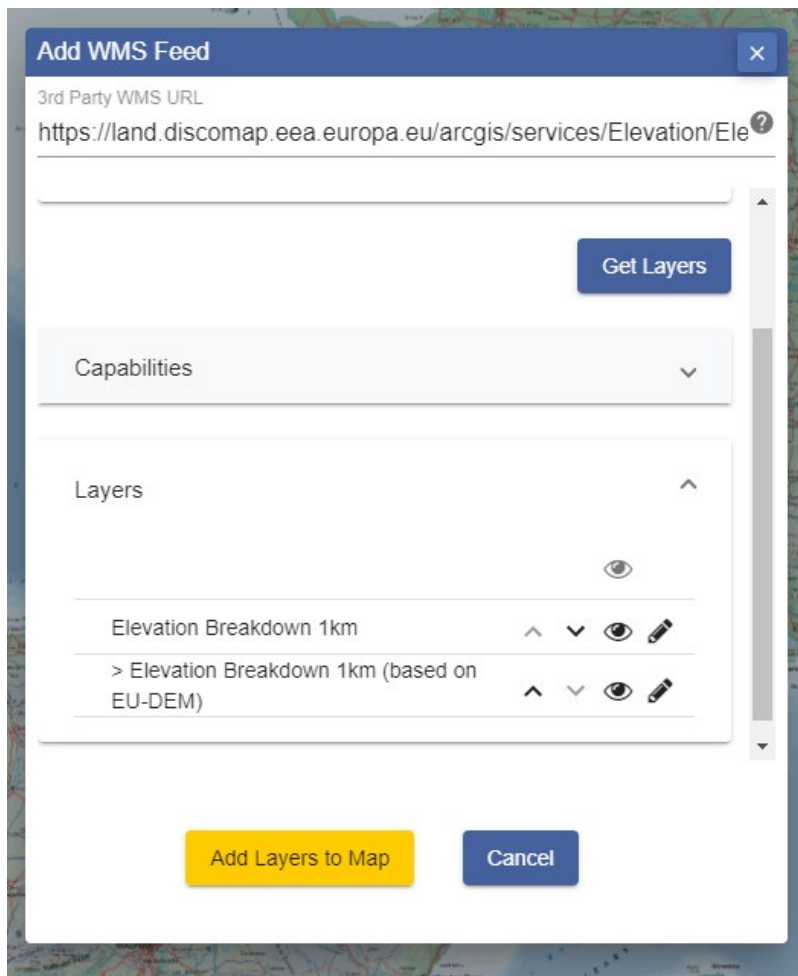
Add WMS Feed

×

3rd Party WMS URL

https://land.discomap.eea.europa.eu/arcgis/services/Elevation/Ele

Get Layers

Capabilities

Layers

Elevation Breakdown 1km

> Elevation Breakdown 1km (based on EU-DEM)

Add Layers to Map

Cancel